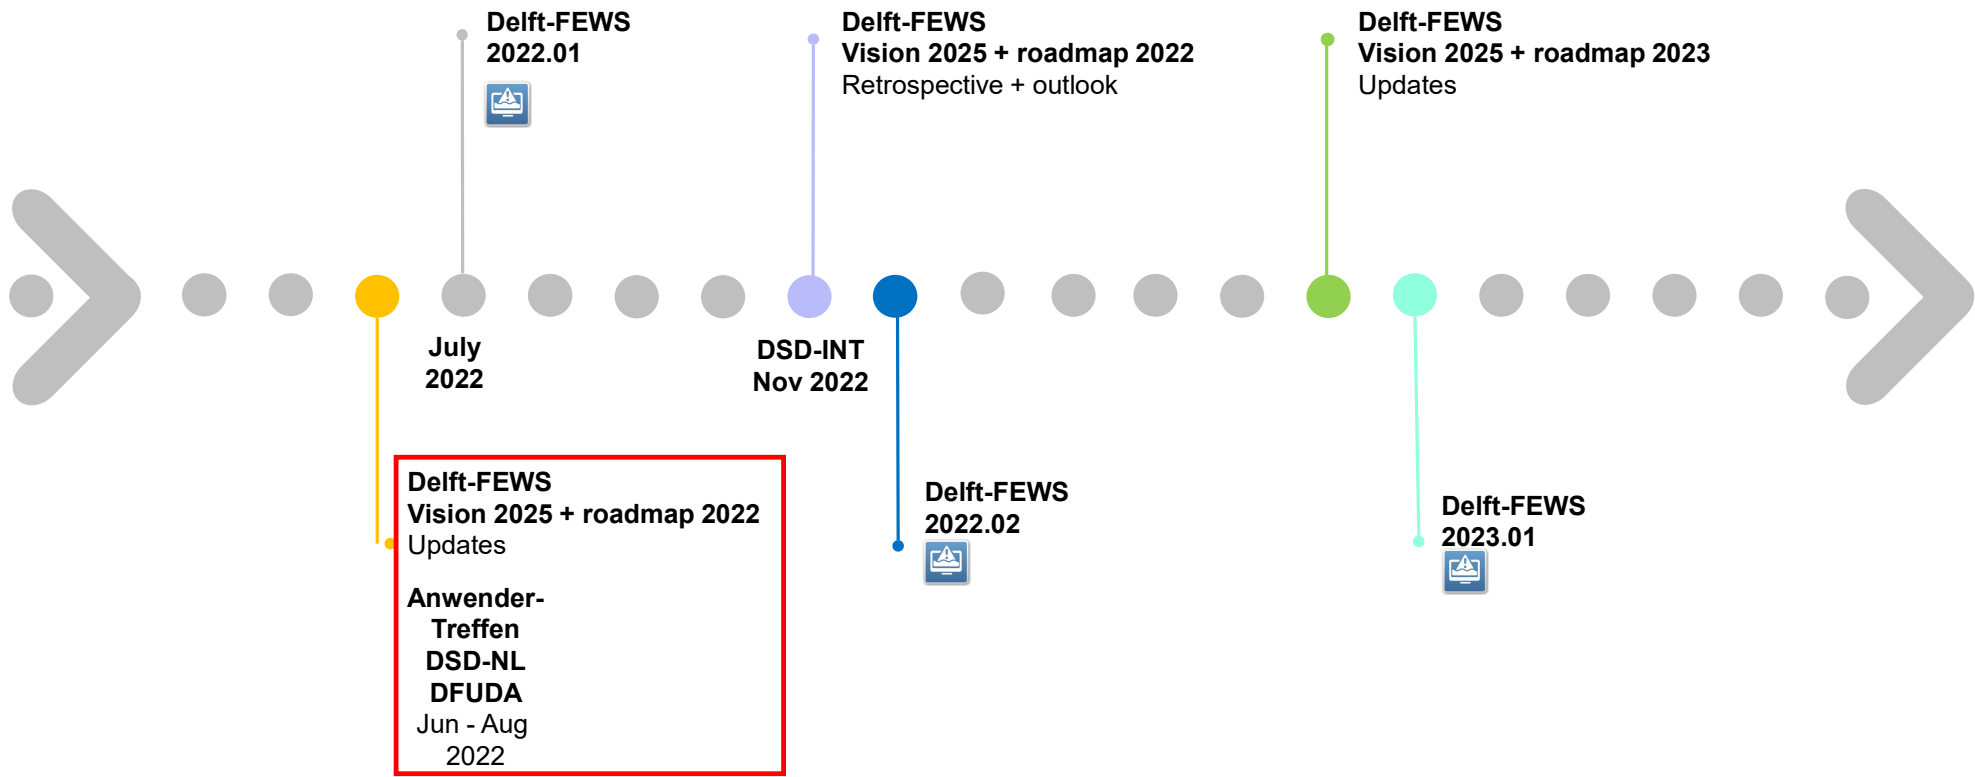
Delft-FEWS
2022.01

Delft-FEWS
Vision 2025 + roadmap 2022
Retrospective + outlook

Delft-FEWS
Vision 2025 + roadmap 2023
Updates

July
2022

DSD-INT
Nov 2022

Delft-FEWS
Vision 2025 + roadmap 2022
Updates

Anwender-
Treffen
DSD-NL
DFUDA
Jun - Aug
2022

Delft-FEWS
2022.02

Delft-FEWS
2023.01